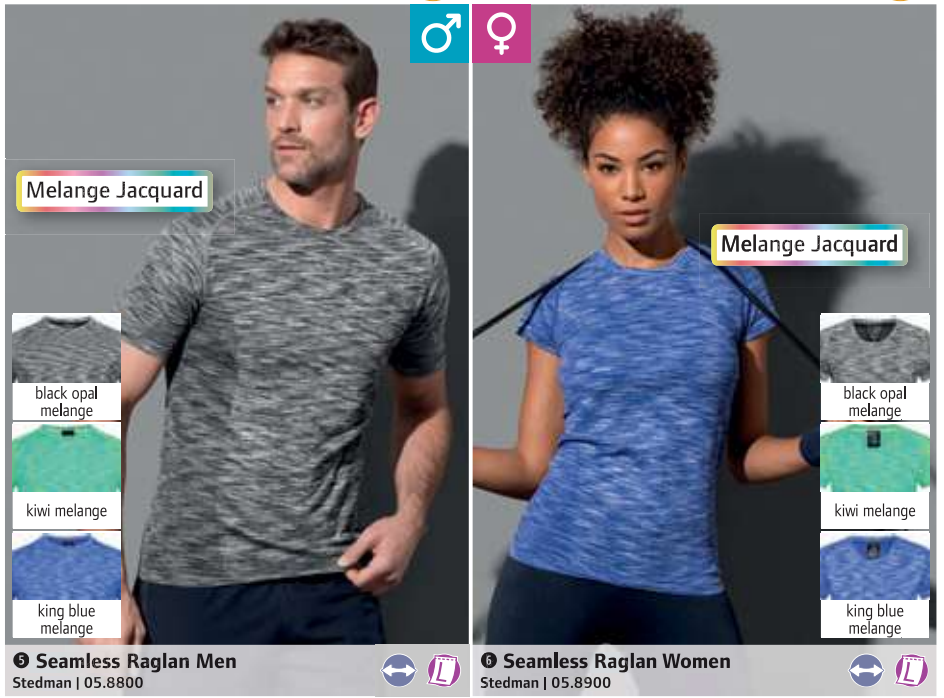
♂ ♀

Melange Jacquard

black opal melange

kiwi melange

king blue melange

❺ Seamless Raglan Men
Stedman | 05.8800

Melange Jacquard

black opal melange

kiwi melange

king blue melange

❻ Seamless Raglan Women
Stedman | 05.8900